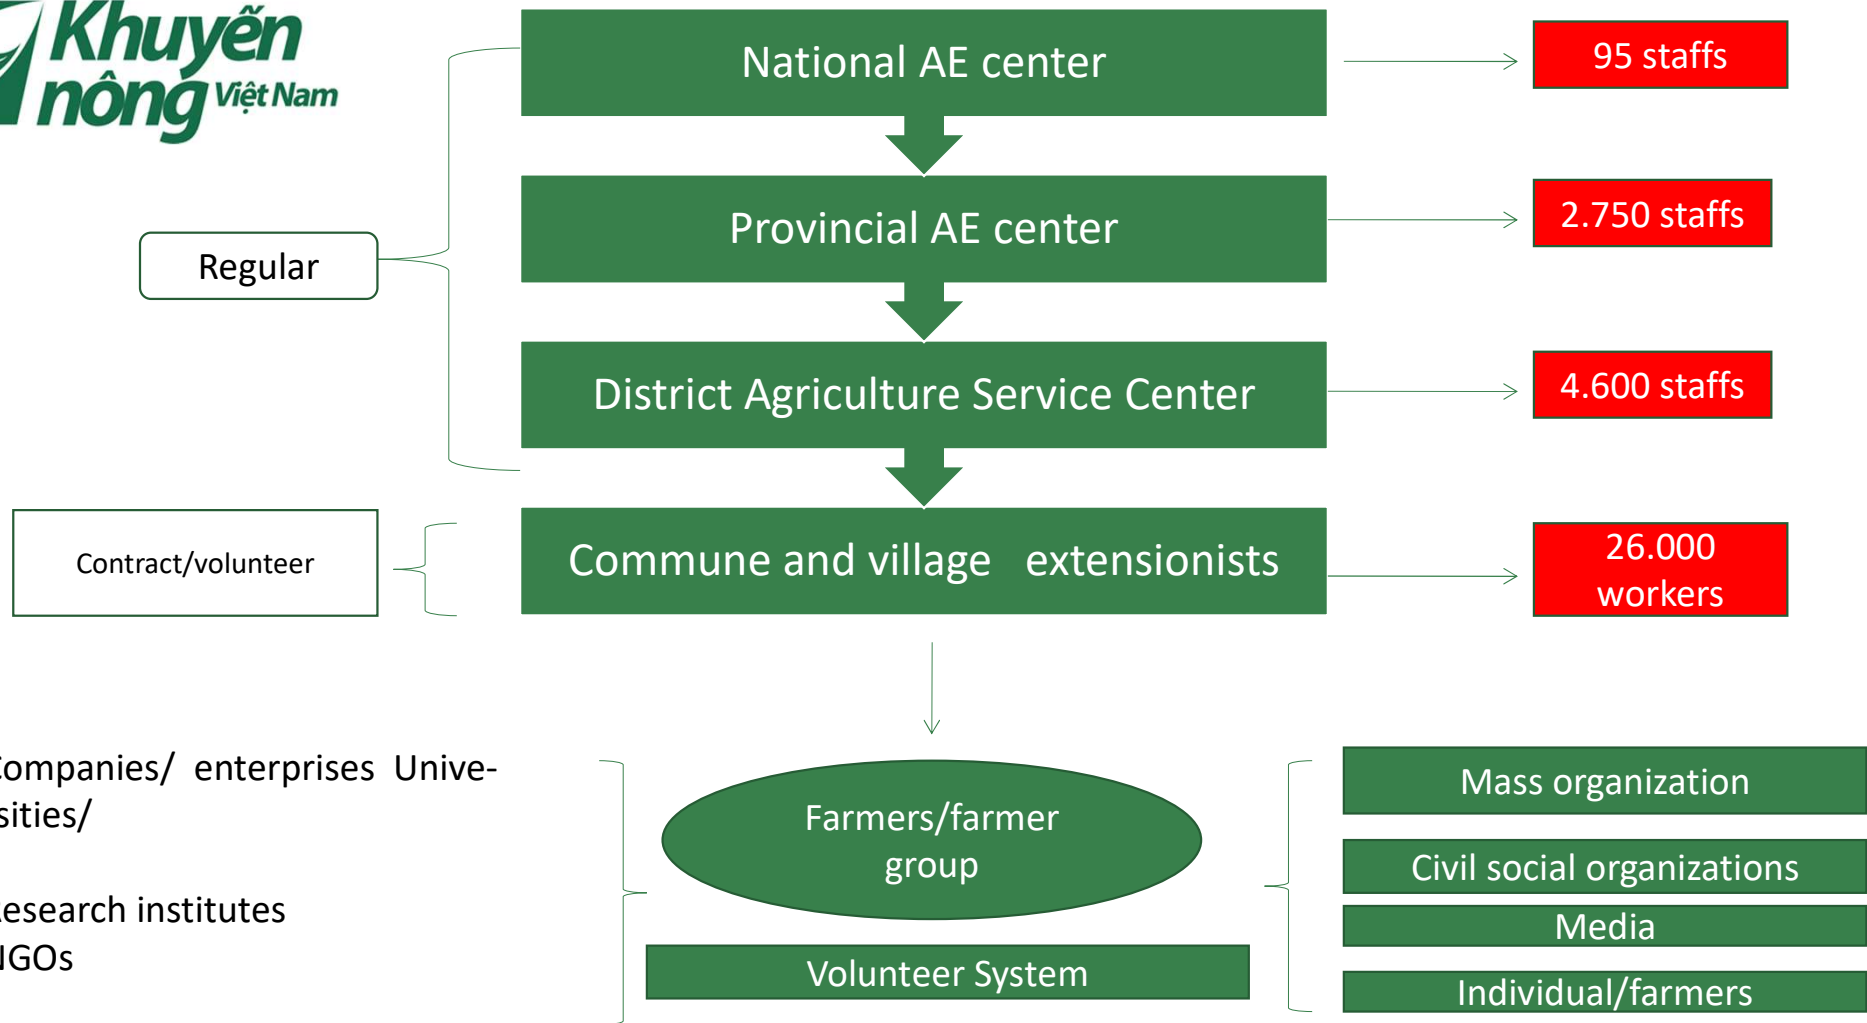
Khuyến nông Việt Nam

National AE center

95 staffs

Provincial AE center

2.750 staffs

Regular

District Agriculture Service Center

4.600 staffs

Contract/volunteer

Commune and village extensionists

26.000 workers

ompanies/ enterprises Unive-sities/

esearch institutes
IGOs

Farmers/farmer group

Volunteer System

Mass organization

Civil social organizations

Media

Individual/farmers